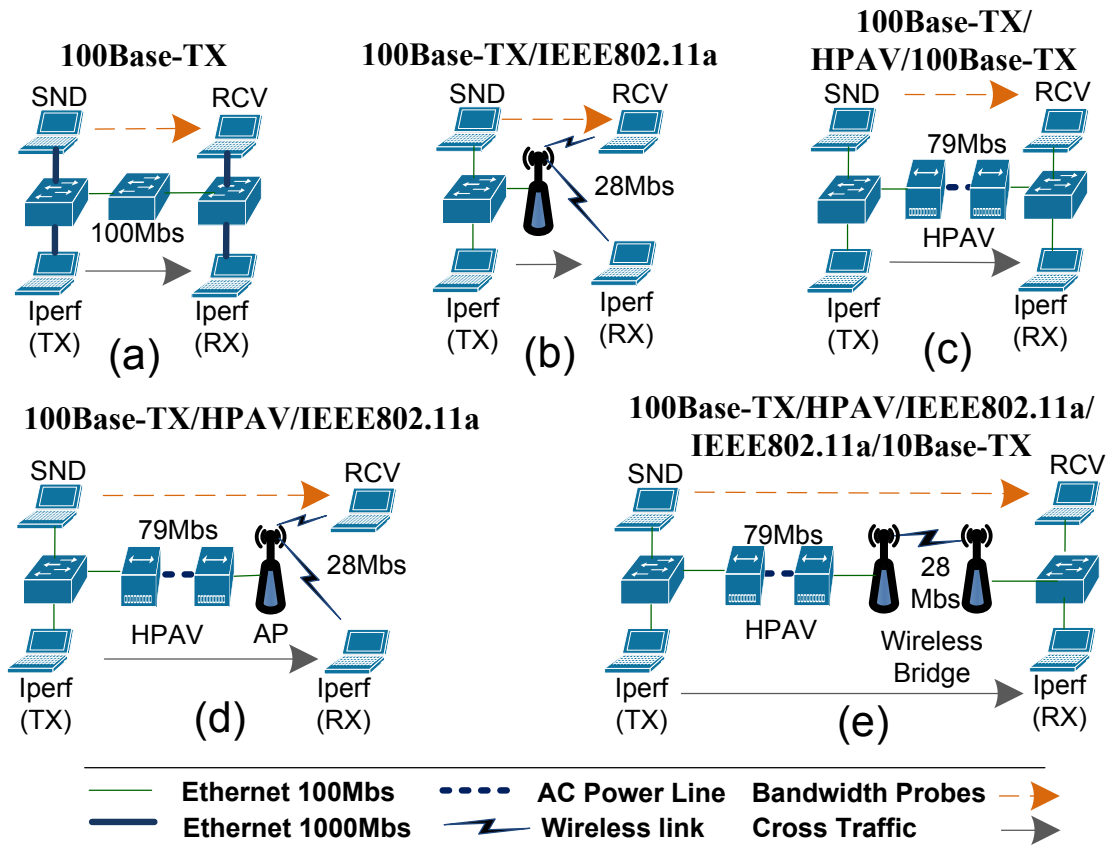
100Base-TX

SND RCV

100Mbs

Iperf (TX) Iperf (RX)

(a)

100Base-TX/IEEE802.11a

SND RCV

28Mbs

Iperf (TX) Iperf (RX)

(b)

100Base-TX/ HPAV/100Base-TX

SND RCV

79Mbs

HPAV

Iperf (TX) Iperf (RX)

(c)

100Base-TX/HPAV/IEEE802.11a

SND RCV

79Mbs

28Mbs

HPAV AP

Iperf (TX) Iperf (RX)

(d)

100Base-TX/HPAV/IEEE802.11a/ IEEE802.11a/10Base-TX

SND RCV

79Mbs

28 Mbs

HPAV

Wireless Bridge

Iperf (TX) Iperf (RX)

(e)

Ethernet 100Mbs
Ethernet 1000Mbs
AC Power Line
Wireless link
Bandwidth Probes
Cross Traffic